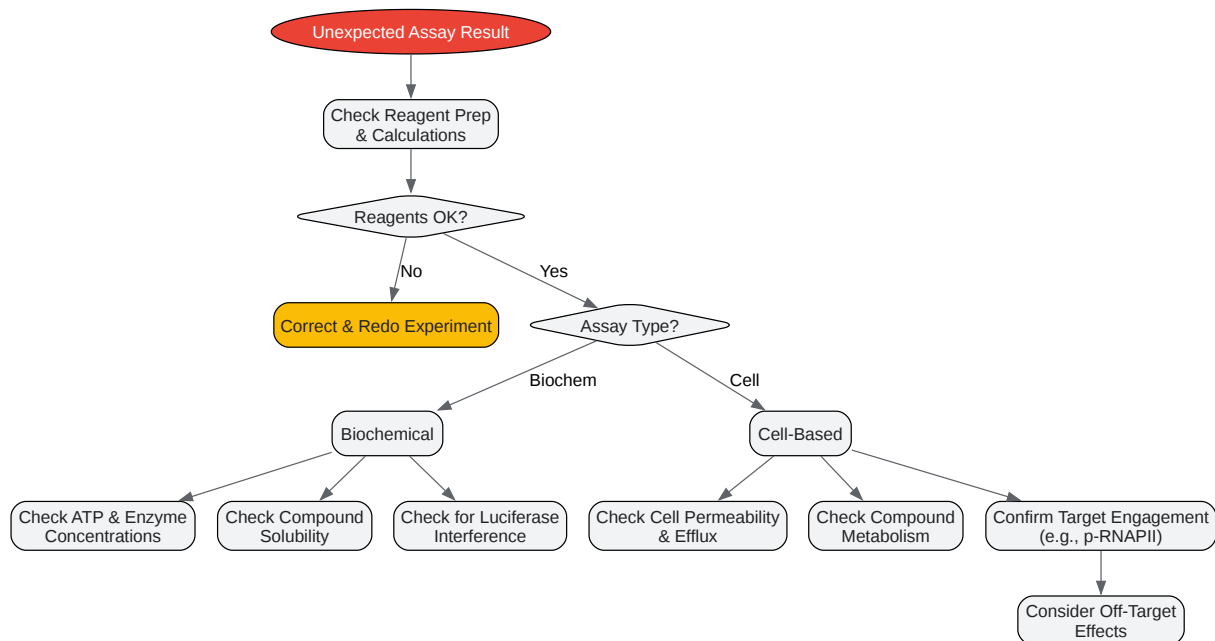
Unexpected Assay Result

Check Reagent Prep & Calculations

Reagents OK?

No

Yes

Correct & Redo Experiment

Assay Type?

Biochem

Cell

Biochemical

Cell-Based

Check ATP & Enzyme Concentrations

Check Compound Solubility

Check for Luciferase Interference

Check Cell Permeability & Efflux

Check Compound Metabolism

Confirm Target Engagement (e.g., p-RNAPII)

Consider Off-Target Effects